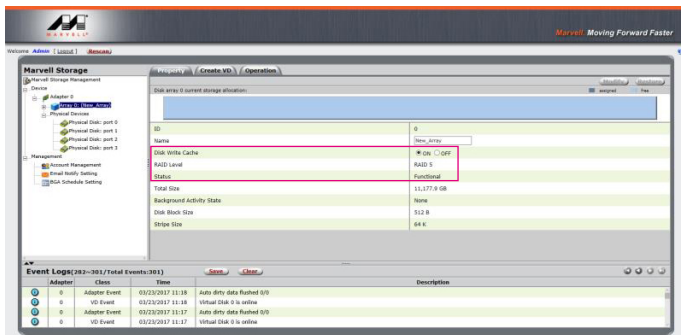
MARVELL

Marvell Moving Forward Faster

Welcome Admin [ Logout ] Rescan

Marvell Storage

Marvell Storage Management
Device
Adapter 0
Array 0: [New_Array]
Physical Devices
Physical Disk: port 0
Physical Disk: port 1
Physical Disk: port 2
Physical Disk: port 3
Management
Account Management
Email Notify Setting
BGA Schedule Setting

Property | Create VD | Operation

Modify | Restore

Disk array 0 current storage allocation:

assigned | Free

| | |
|---|---|
| ID | 0 |
| Name | New_Array |
| Disk Write Cache | ON OFF |
| RAID Level | RAID 5 |
| Status | Functional |
| Total Size | 11,177.9 GB |
| Background Activity State | None |
| Disk Block Size | 512 B |
| Stripe Size | 64 K |

Event Logs(282~301/Total Events:301) Save Clear

| | Adapter | Class | Time | Description |
|---|---|---|---|---|
| | 0 | Adapter Event | 03/23/2017 11:18 | Auto dirty data flushed 0/0 |
| | 0 | VD Event | 03/23/2017 11:18 | Virtual Disk 0 is online |
| | 0 | Adapter Event | 03/23/2017 11:17 | Auto dirty data flushed 0/0 |
| | 0 | VD Event | 03/23/2017 11:17 | Virtual Disk 0 is online |